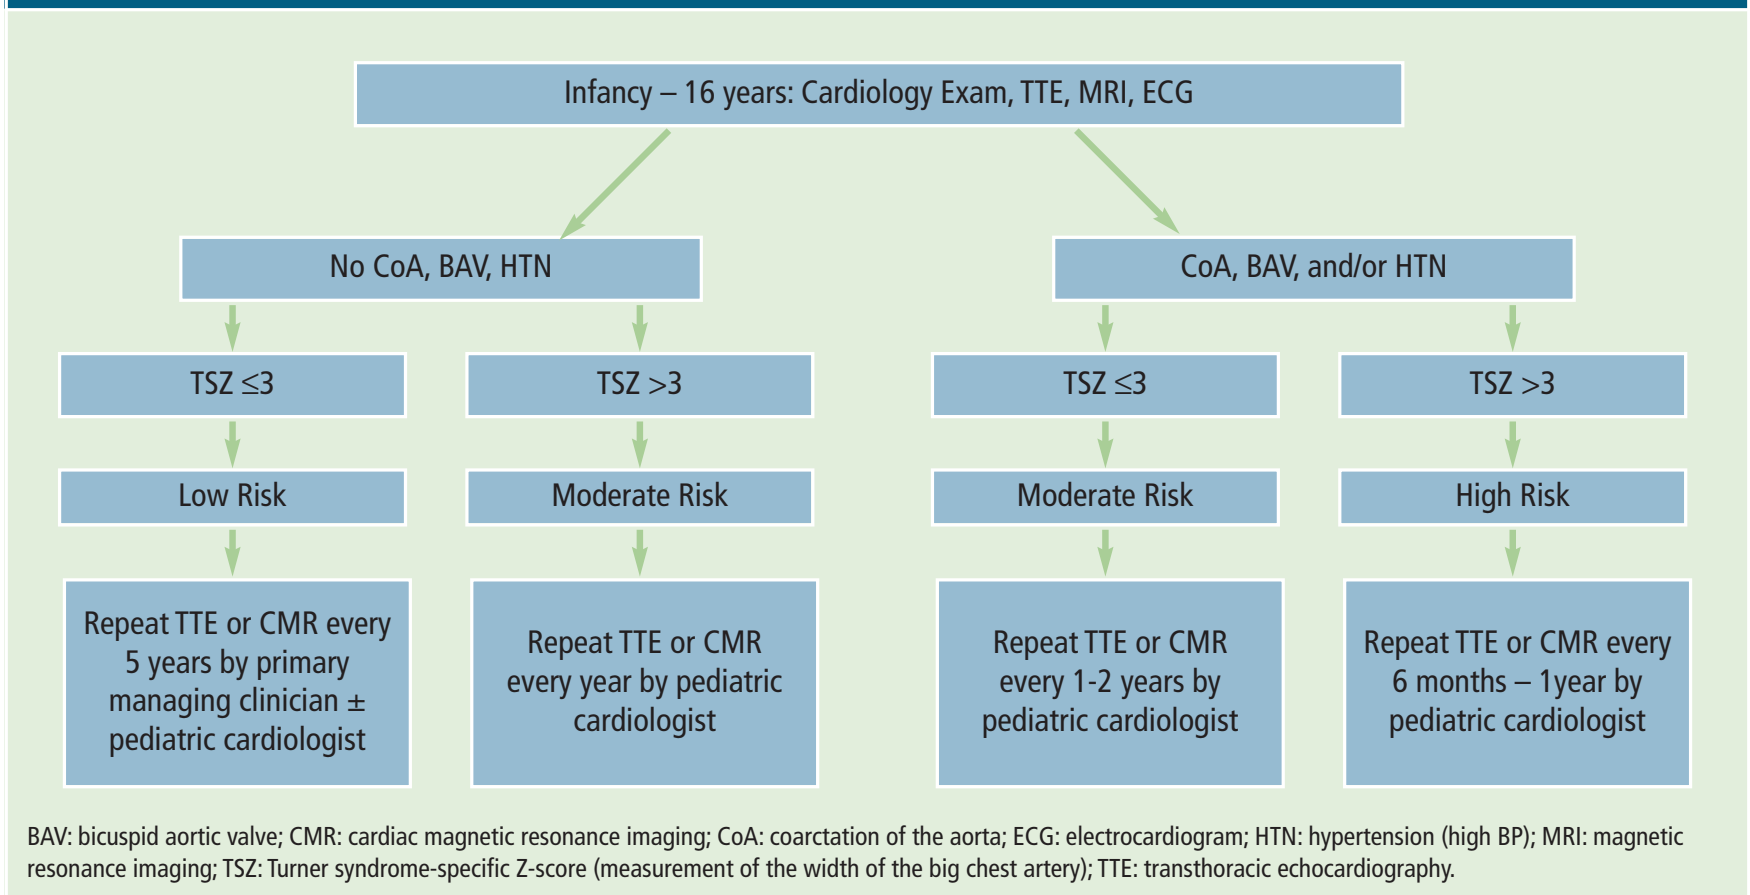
Infancy – 16 years: Cardiology Exam, TTE, MRI, ECG

No CoA, BAV, HTN

CoA, BAV, and/or HTN

TSZ $\leq$3

TSZ >3

TSZ $\leq$3

TSZ >3

Low Risk

Moderate Risk

Moderate Risk

High Risk

Repeat TTE or CMR every 5 years by primary managing clinician ± pediatric cardiologist

Repeat TTE or CMR every year by pediatric cardiologist

Repeat TTE or CMR every 1-2 years by pediatric cardiologist

Repeat TTE or CMR every 6 months – 1year by pediatric cardiologist

BAV: bicuspid aortic valve; CMR: cardiac magnetic resonance imaging; CoA: coarctation of the aorta; ECG: electrocardiogram; HTN: hypertension (high BP); MRI: magnetic resonance imaging; TSZ: Turner syndrome-specific Z-score (measurement of the width of the big chest artery); TTE: transthoracic echocardiography.